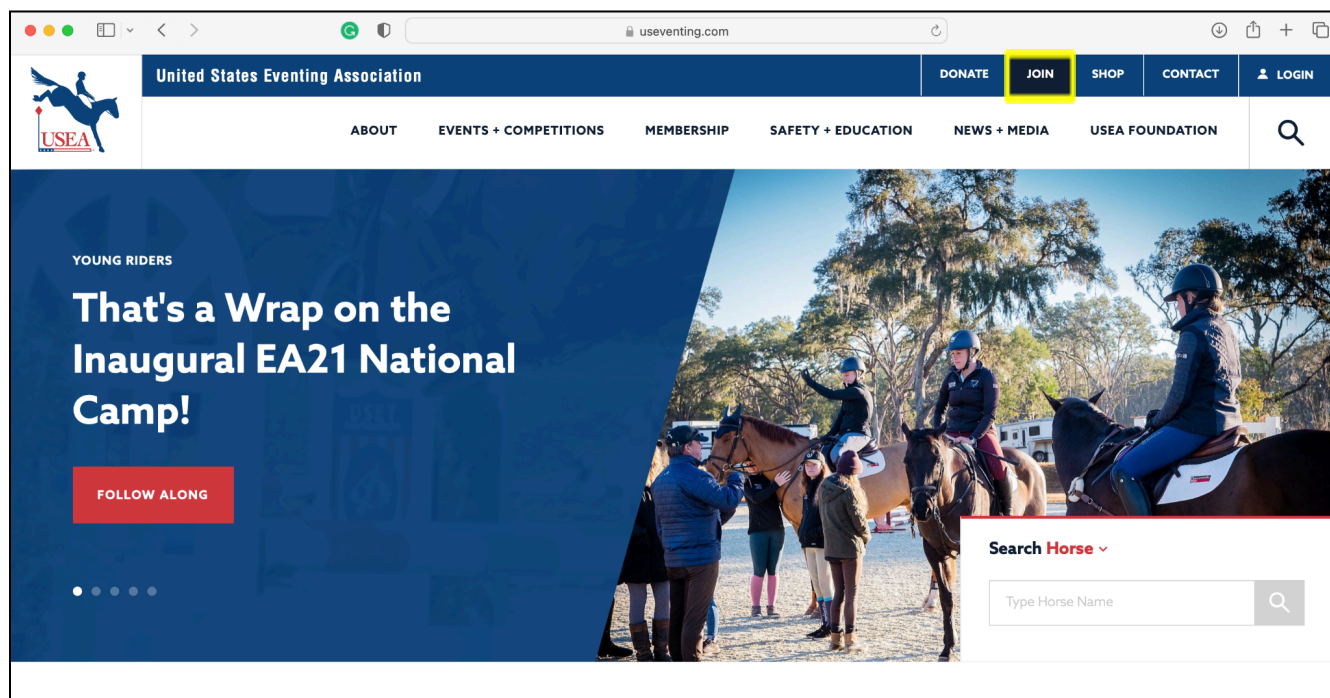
useventing.com

USEA

United States Eventing Association

DONATE JOIN SHOP CONTACT LOGIN

ABOUT EVENTS + COMPETITIONS MEMBERSHIP SAFETY + EDUCATION NEWS + MEDIA USEA FOUNDATION

YOUNG RIDERS

That's a Wrap on the Inaugural EA21 National Camp!

FOLLOW ALONG

Search Horse

Type Horse Name